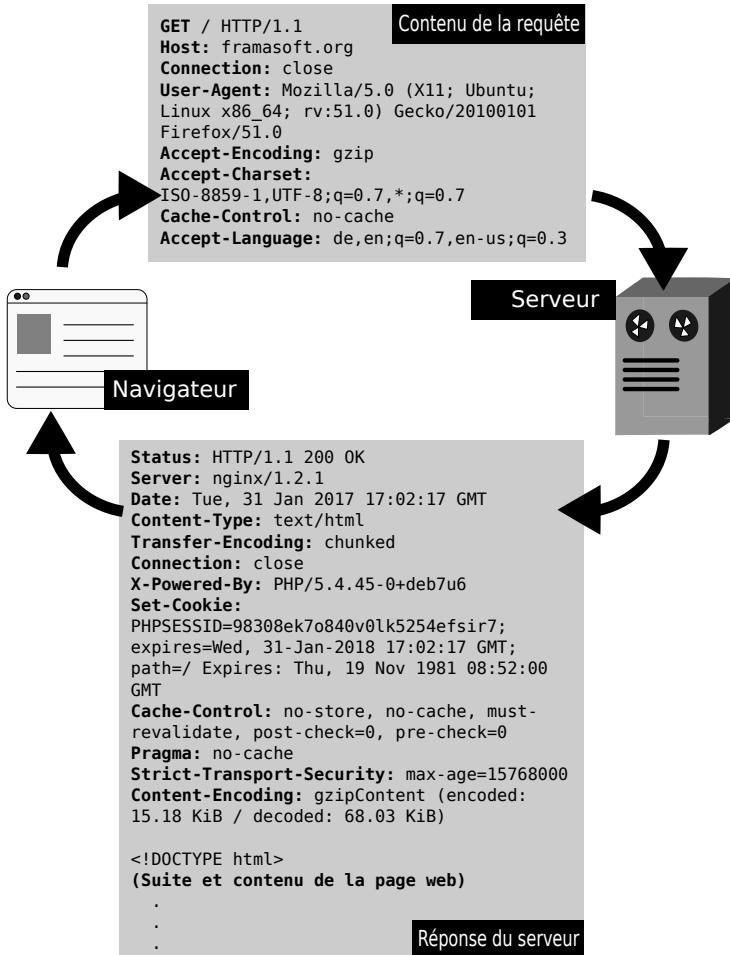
GET / HTTP/1.1
Host: framasoft.org
Connection: close
User-Agent: Mozilla/5.0 (X11; Ubuntu; Linux x86_64; rv:51.0) Gecko/20100101 Firefox/51.0
Accept-Encoding: gzip
Accept-Charset: ISO-8859-1,UTF-8;q=0.7,*;q=0.7
Cache-Control: no-cache
Accept-Language: de,en;q=0.7,en-us;q=0.3

Contenu de la requête

Serveur

Navigateur

Status: HTTP/1.1 200 OK
Server: nginx/1.2.1
Date: Tue, 31 Jan 2017 17:02:17 GMT
Content-Type: text/html
Transfer-Encoding: chunked
Connection: close
X-Powered-By: PHP/5.4.45-0+deb7u6
Set-Cookie: PHPSESSID=98308ek7o840v0lk5254efsir7; expires=Wed, 31-Jan-2018 17:02:17 GMT; path=/ Expires: Thu, 19 Nov 1981 08:52:00 GMT
Cache-Control: no-store, no-cache, must-revalidate, post-check=0, pre-check=0
Pragma: no-cache
Strict-Transport-Security: max-age=15768000
Content-Encoding: gzipContent (encoded: 15.18 KiB / decoded: 68.03 KiB)

<!DOCTYPE html>
(Suite et contenu de la page web)
.
.
.

Réponse du serveur